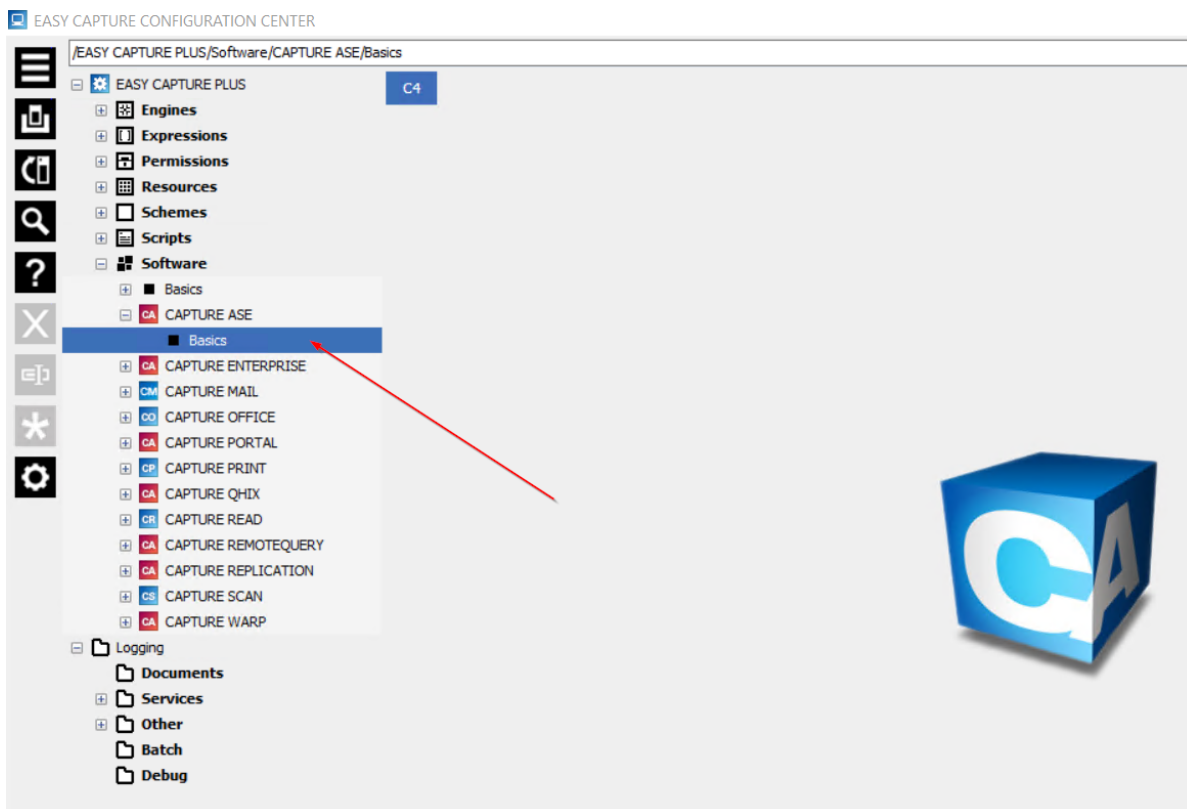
EASY CAPTURE CONFIGURATION CENTER

/EASY CAPTURE PLUS/Software/CAPTURE ASE/Basics

C4

EASY CAPTURE PLUS
Engines
Expressions
Permissions
Resources
Schemes
Scripts
Software
Basics
CA CAPTURE ASE
Basics
CA CAPTURE ENTERPRISE
CM CAPTURE MAIL
CO CAPTURE OFFICE
CA CAPTURE PORTAL
CP CAPTURE PRINT
CA CAPTURE QHIX
CR CAPTURE READ
CA CAPTURE REMOTEQUERY
CA CAPTURE REPLICATION
CS CAPTURE SCAN
CA CAPTURE WARP
Logging
Documents
Services
Other
Batch
Debug

CA